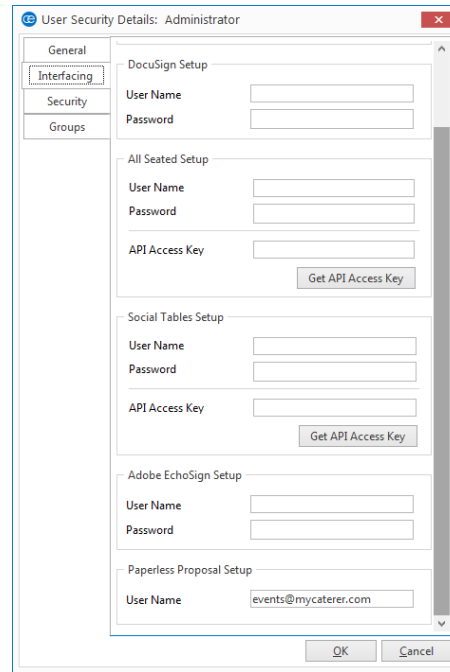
User Security Details: Administrator

General
Interfacing
Security
Groups

DocuSign Setup
User Name
Password

All Seated Setup
User Name
Password
API Access Key
Get API Access Key

Social Tables Setup
User Name
Password
API Access Key
Get API Access Key

Adobe EchoSign Setup
User Name
Password

Paperless Proposal Setup
User Name
events@mycaterer.com

OK
Cancel